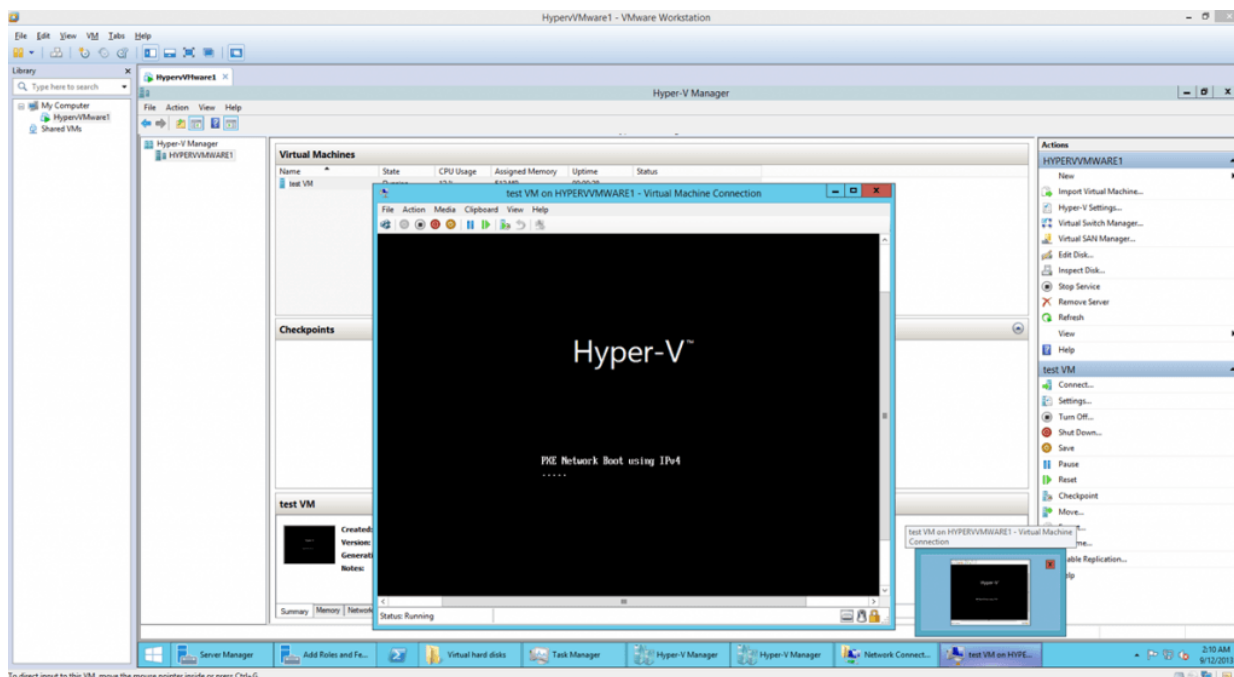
HyperVMware1 - VMware Workstation

File Edit View VM Tabs Help

Library
Type here to search
My Computer
HyperVMware1
Shared VMs

HyperVMware1

Hyper-V Manager

File Action View Help

Hyper-V Manager
HYPERVMWARE1

Virtual Machines

| Name | State | CPU Usage | Assigned Memory | Uptime | Status |
|---|---|---|---|---|---|
| test VM | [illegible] | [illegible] | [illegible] | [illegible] | |

Checkpoints

test VM

Created:
Version:
Generati
Notes:

Summary Memory Network

test VM on HYPERVMWARE1 - Virtual Machine Connection

File Action Media Clipboard View Help

Hyper-V™

PXE Network Boot using IPv4
.....

Status: Running

Actions
HYPERVMWARE1
New
Import Virtual Machine...
Hyper-V Settings...
Virtual Switch Manager...
Virtual SAN Manager...
Edit Disk...
Inspect Disk...
Stop Service
Remove Server
Refresh
View
Help
test VM
Connect...
Settings...
Turn Off...
Shut Down...
Save
Pause
Reset
Checkpoint
Move...
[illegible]
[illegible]me...
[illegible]able Replication...
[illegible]lp

test VM on HYPERVMWARE1 - Virtual Machine Connection

Hyper-V

Server Manager
Add Roles and Fe...
Virtual hard disks
Task Manager
Hyper-V Manager
Hyper-V Manager
Network Connect...
test VM on HYPE...

2:10 AM
9/12/2013

To direct input to this VM, move the mouse pointer inside or press Ctrl+G.